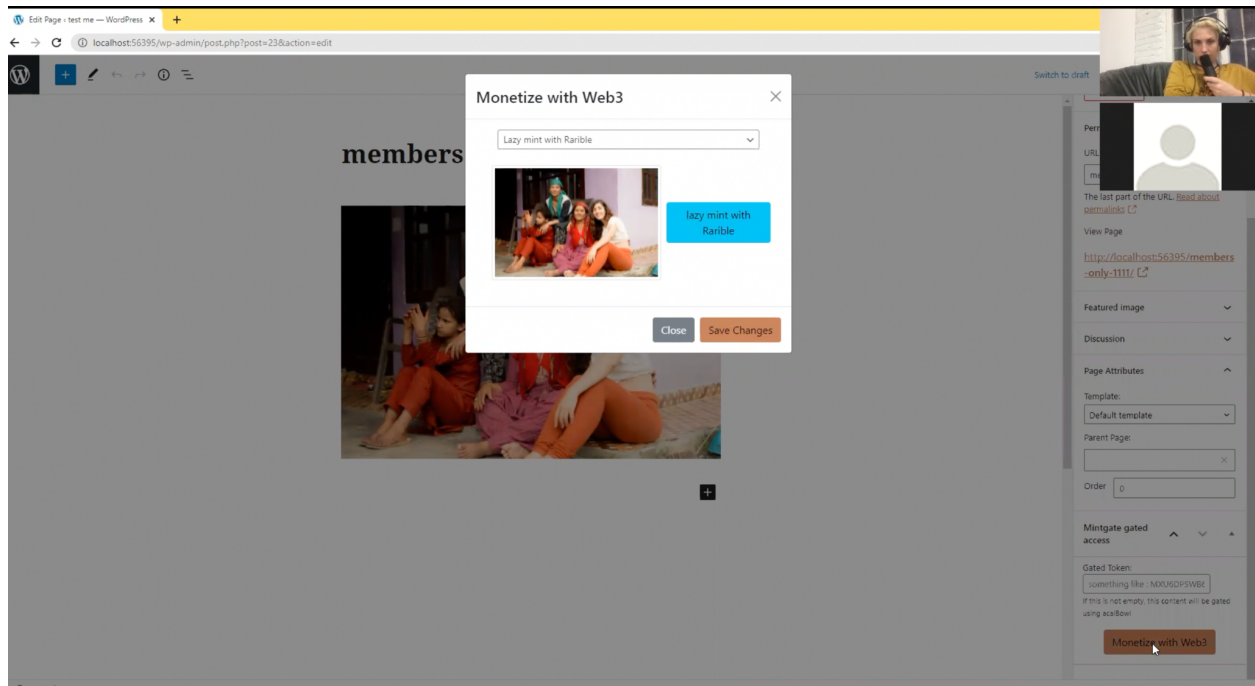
Edit Page ‹ test me — WordPress ×

localhost:56395/wp-admin/post.php?post=23&action=edit

Switch to draft

members

Monetize with Web3

Lazy mint with Rarible

lazy mint with Rarible

Close

Save Changes

Perr

URL

me

The last part of the URL. Read about permalinks

View Page

http://localhost:56395/members-only-1111/

Featured image

Discussion

Page Attributes

Template:

Default template

Parent Page:

Order

0

Mintgate gated access

Gated Token:

something like : MXU6DPSWB6

If this is not empty, this content will be gated using acalbow

Monetize with Web3